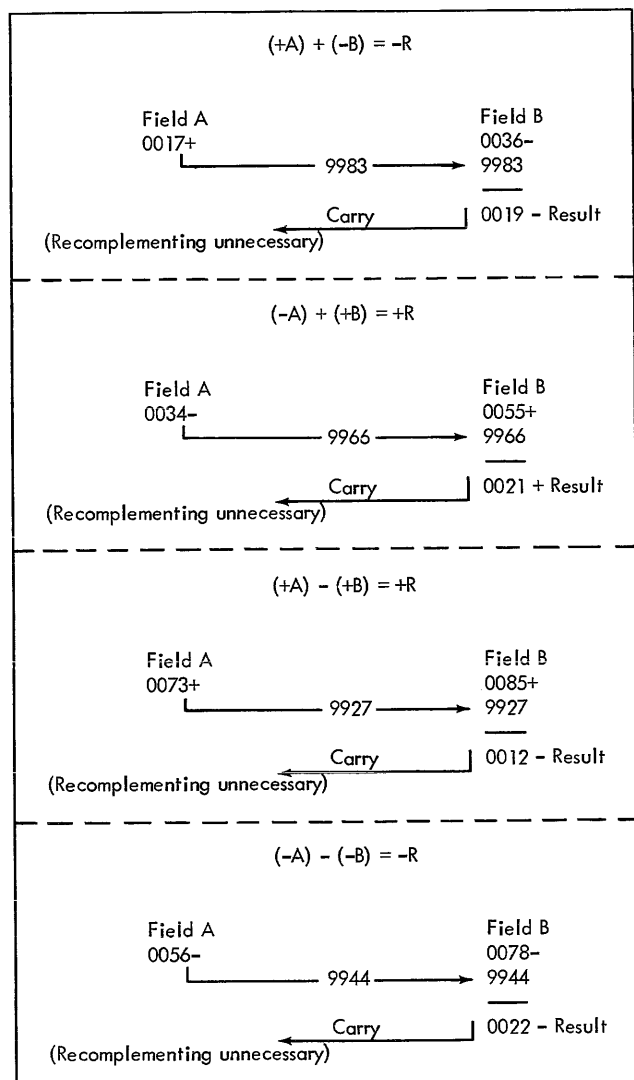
(+A) + (−B) = −R

Field A
0017+

9983

Field B
0036−
9983

Carry

0019 − Result

(Recomplementing unnecessary)

(−A) + (+B) = +R

Field A
0034−

9966

Field B
0055+
9966

Carry

0021 + Result

(Recomplementing unnecessary)

(+A) − (+B) = +R

Field A
0073+

9927

Field B
0085+
9927

Carry

0012 − Result

(Recomplementing unnecessary)

(−A) − (−B) = −R

Field A
0056−

9944

Field B
0078−
9944

Carry

0022 − Result

(Recomplementing unnecessary)